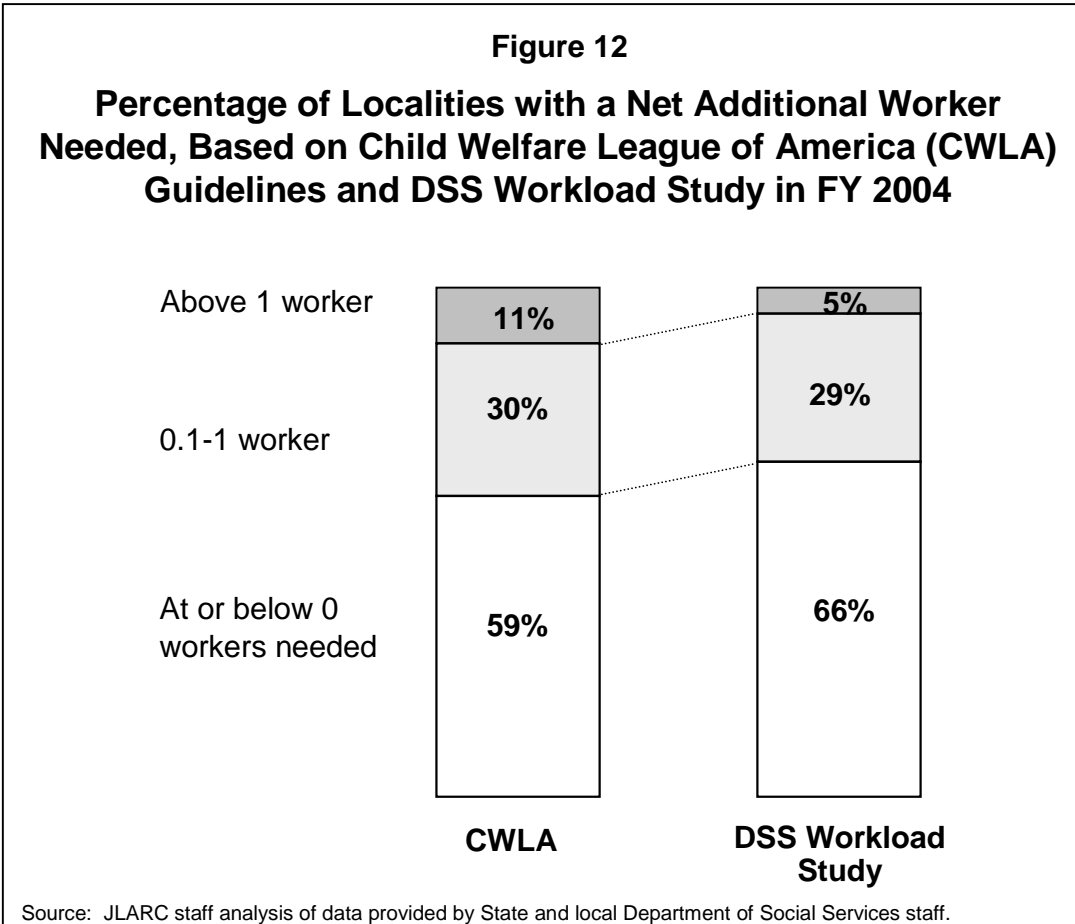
Figure 12

Percentage of Localities with a Net Additional Worker Needed, Based on Child Welfare League of America (CWLA) Guidelines and DSS Workload Study in FY 2004

Above 1 worker

0.1-1 worker

At or below 0 workers needed

11%

30%

59%

5%

29%

66%

CWLA

DSS Workload Study

Source: JLARC staff analysis of data provided by State and local Department of Social Services staff.